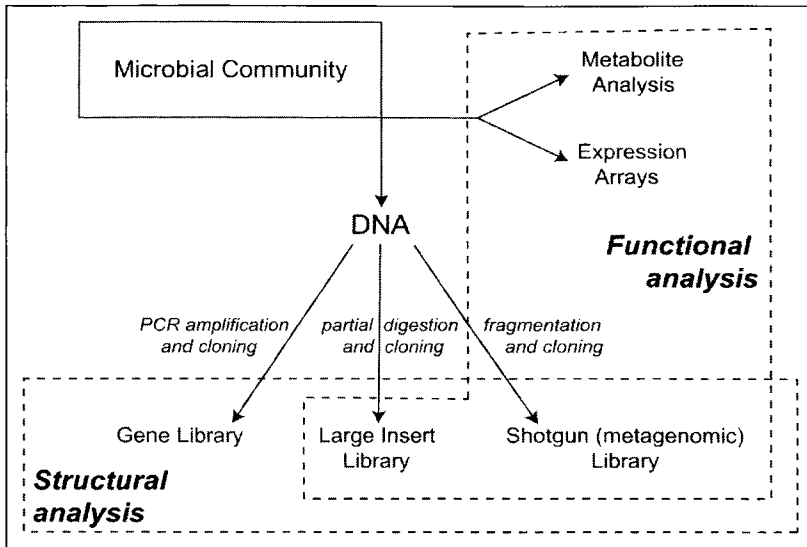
Microbial Community

Metabolite Analysis

Expression Arrays

DNA

Functional analysis

PCR amplification and cloning

partial digestion and cloning

fragmentation and cloning

Gene Library

Large Insert Library

Shotgun (metagenomic) Library

Structural analysis